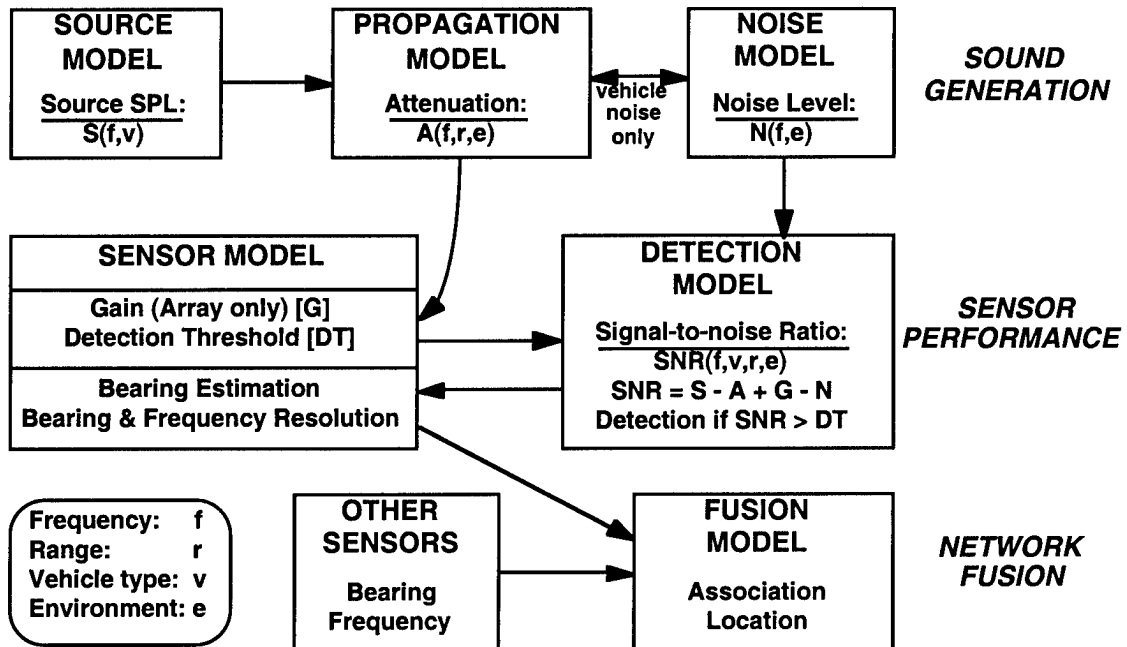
SOURCE MODEL

Source SPL:
S(f,v)

PROPAGATION MODEL

Attenuation:
A(f,r,e)

vehicle noise only

NOISE MODEL

Noise Level:
N(f,e)

SOUND GENERATION

SENSOR MODEL

Gain (Array only) [G]
Detection Threshold [DT]

Bearing Estimation
Bearing & Frequency Resolution

DETECTION MODEL

Signal-to-noise Ratio:
SNR(f,v,r,e)
SNR = S - A + G - N
Detection if SNR > DT

SENSOR PERFORMANCE

Frequency: f
Range: r
Vehicle type: v
Environment: e

OTHER SENSORS

Bearing
Frequency

FUSION MODEL

Association
Location

NETWORK FUSION